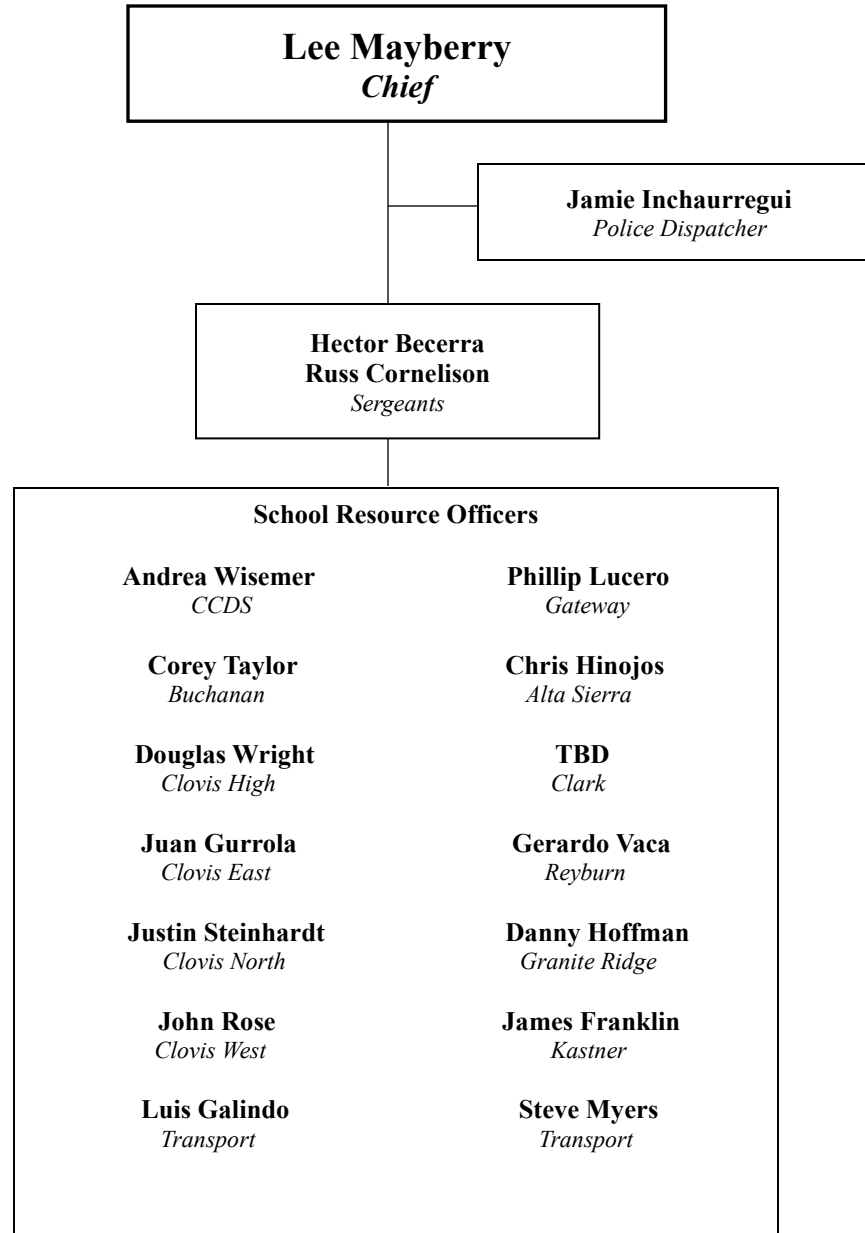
**Lee Mayberry**
*Chief*

**Jamie Inchaurregui**
*Police Dispatcher*

**Hector Becerra**
**Russ Cornelison**
*Sergeants*

**School Resource Officers**

**Andrea Wisemer**
*CCDS*

**Corey Taylor**
*Buchanan*

**Douglas Wright**
*Clovis High*

**Juan Gurrola**
*Clovis East*

**Justin Steinhardt**
*Clovis North*

**John Rose**
*Clovis West*

**Luis Galindo**
*Transport*

**Phillip Lucero**
*Gateway*

**Chris Hinojos**
*Alta Sierra*

**TBD**
*Clark*

**Gerardo Vaca**
*Reyburn*

**Danny Hoffman**
*Granite Ridge*

**James Franklin**
*Kastner*

**Steve Myers**
*Transport*